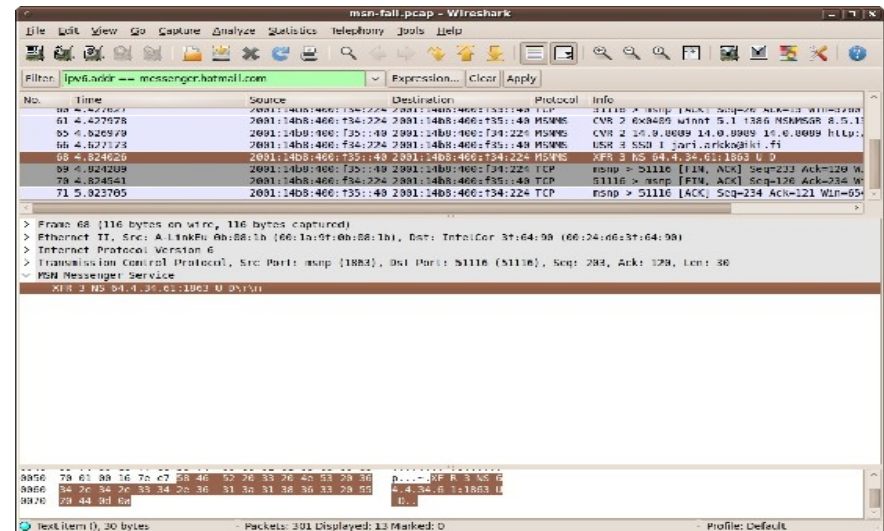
msn-fail.pcap - Wireshark

File Edit View Go Capture Analyze Statistics Telephony Tools Help

Filter: ipv6.addr == messenger.hotmail.com Expression... Clear Apply

| No. | Time | Source | Destination | Protocol | Info |
|---|---|---|---|---|---|
| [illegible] | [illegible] | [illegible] | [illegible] | TCP | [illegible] |
| 61 | 4.427978 | 2001:14b8:400:f34:224 | 2001:14b8:400:f35::40 | MSNMS | CVR 2 0x0409 winnt 5.1 i386 MSNMSGR 8.5.1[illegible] |
| 65 | 4.626970 | 2001:14b8:400:f35::40 | 2001:14b8:400:f34:224 | MSNMS | CVR 2 14.0.8089 14.0.8089 14.0.8089 http:/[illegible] |
| 66 | 4.627173 | 2001:14b8:400:f34:224 | 2001:14b8:400:f35::40 | MSNMS | USR 3 SSO I jari.arkko@iki.fi |
| 68 | 4.824626 | 2001:14b8:400:f35::40 | 2001:14b8:400:f34:224 | MSNMS | XFR 3 NS 64.4.34.61:1863 U D |
| 69 | 4.824289 | 2001:14b8:400:f35::40 | 2001:14b8:400:f34:224 | TCP | msnp > 51116 [FIN, ACK] Seq=233 Ack=120 W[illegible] |
| 70 | 4.824541 | 2001:14b8:400:f34:224 | 2001:14b8:400:f35::40 | TCP | 51116 > msnp [FIN, ACK] Seq=120 Ack=234 W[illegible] |
| 71 | 5.023705 | 2001:14b8:400:f35::40 | 2001:14b8:400:f34:224 | TCP | msnp > 51116 [ACK] Seq=234 Ack=121 Win=65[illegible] |

> Frame 68 (116 bytes on wire, 116 bytes captured)
> Ethernet II, Src: A-LinkFu_0b:88:1b (00:1a:9f:0b:88:1b), Dst: IntelCor_3f:64:90 (00:24:d6:3f:64:90)
> Internet Protocol Version 6
> Transmission Control Protocol, Src Port: msnp (1863), Dst Port: 51116 (51116), Seq: 204, Ack: 120, Len: 30
∨ MSN Messenger Service
XFR 3 NS 64.4.34.61:1863 U D\r\n

0050 78 61 00 16 7a c7 58 46 52 20 33 20 4e 53 20 36 p...-.XFR 3 NS 6
0060 34 2e 34 2e 33 34 2e 36 31 3a 31 38 36 33 20 55 4.4.34.6 1:1863 U
0070 20 44 0d 0a D..

Text item (), 30 bytes | Packets: 301 Displayed: 13 Marked: 0 | Profile: Default